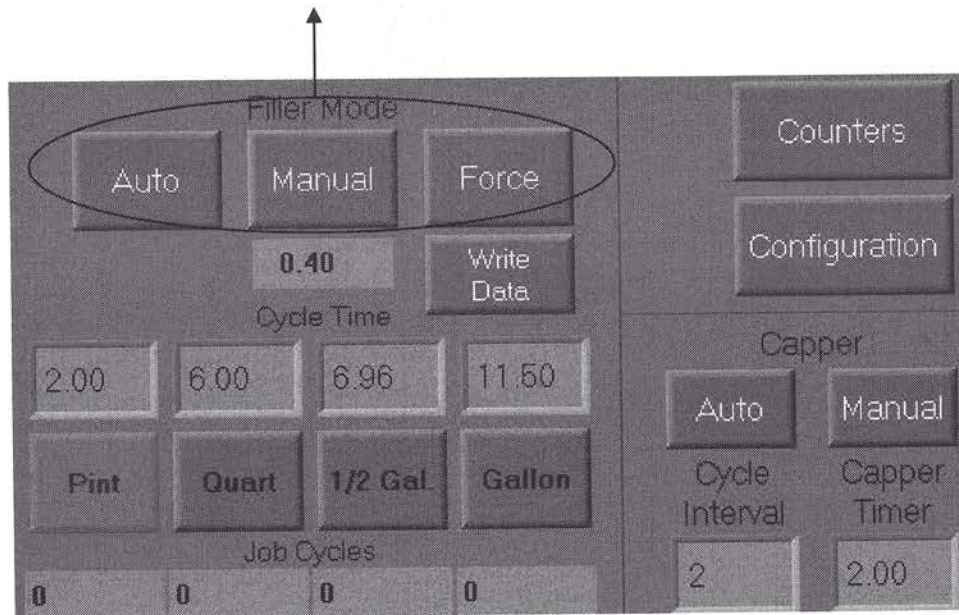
Filler Mode

Auto Manual Force

0.40

Write Data

Cycle Time

2.00 6.00 6.96 11.50

Pint Quart 1/2 Gal. Gallon

Job Cycles

0 0 0 0

Counters

Configuration

Capper

Auto Manual

Cycle Interval

Capper Timer

2 2.00